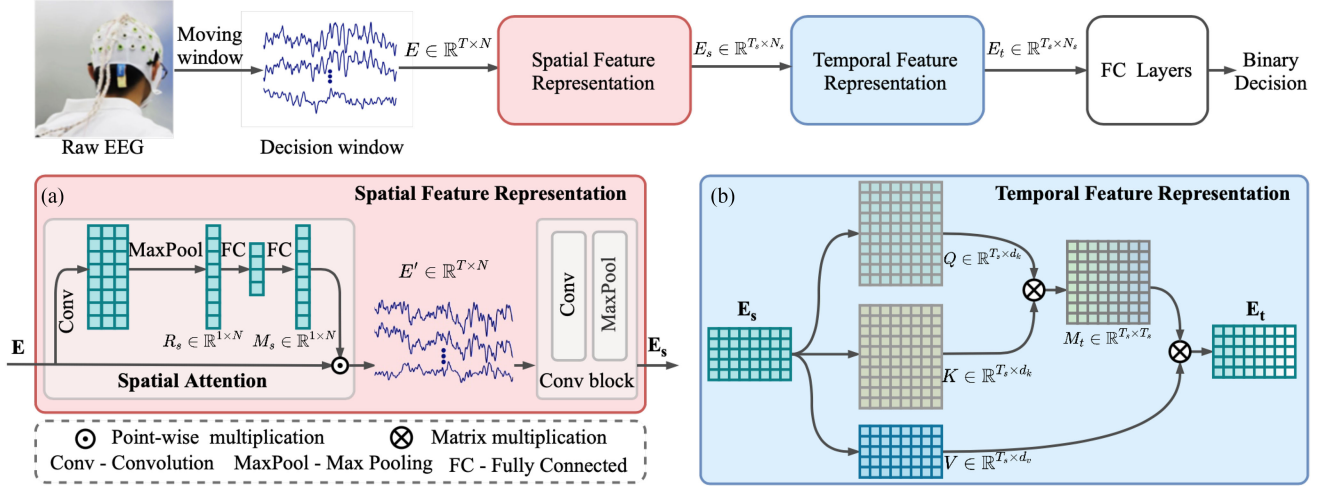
Raw EEG

Moving window

Decision window

$E \in \mathbb{R}^{T \times N}$

Spatial Feature Representation

$E_s \in \mathbb{R}^{T_s \times N_s}$

Temporal Feature Representation

$E_t \in \mathbb{R}^{T_s \times N_s}$

FC Layers

Binary Decision

(a)

Spatial Feature Representation

Conv

MaxPool

FC

FC

$R_s \in \mathbb{R}^{1 \times N}$

$M_s \in \mathbb{R}^{1 \times N}$

$E' \in \mathbb{R}^{T \times N}$

Conv

MaxPool

E

Spatial Attention

Conv block

$\mathbf{E_s}$

Point-wise multiplication

Matrix multiplication

Conv - Convolution

MaxPool - Max Pooling

FC - Fully Connected

(b)

Temporal Feature Representation

$\mathbf{E_s}$

$Q \in \mathbb{R}^{T_s \times d_k}$

$M_t \in \mathbb{R}^{T_s \times T_s}$

$\mathbf{E_t}$

$K \in \mathbb{R}^{T_s \times d_k}$

$V \in \mathbb{R}^{T_s \times d_v}$